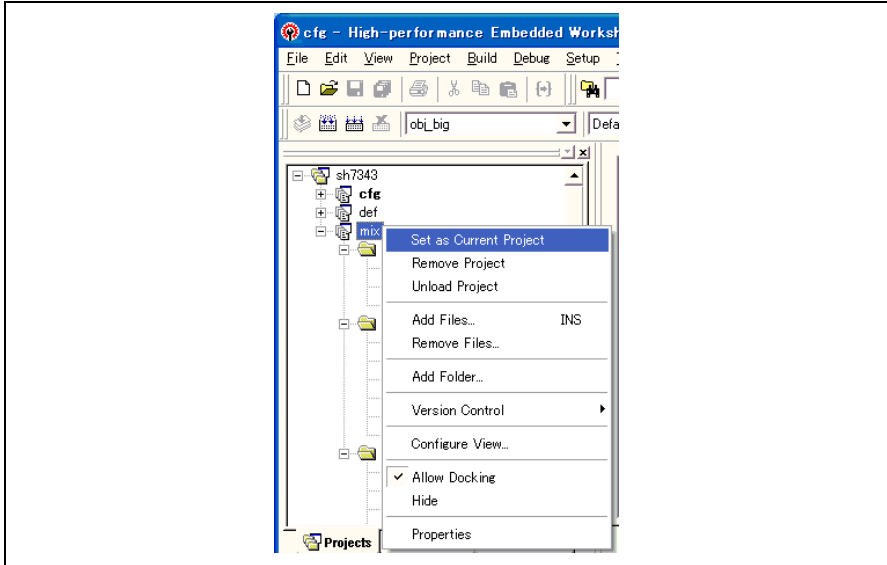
cfg - High-performance Embedded Worksh

File Edit View Project Build Debug Setup

obj_big

Defa

sh7343
cfg
def
mix

Set as Current Project
Remove Project
Unload Project
Add Files... INS
Remove Files...
Add Folder...
Version Control
Configure View...
✓ Allow Docking
Hide
Properties

Projects